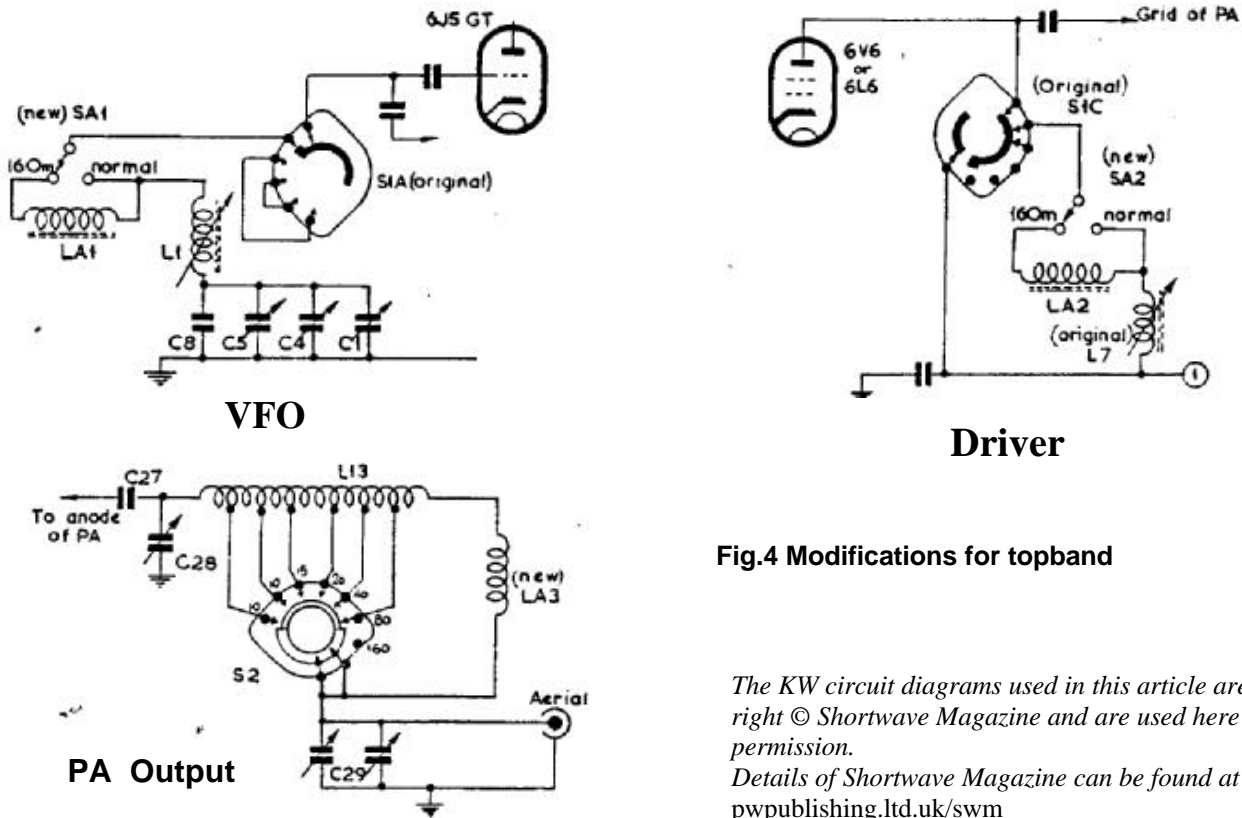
6J5 GT

(new) SA1

160m

normal

LA1

L1

S1A (original)

C8 C5 C4 C1

VFO

6V6 or 6L6

Grid of PA

(Original) S1C

(new) SA2

160m

normal

LA2

(original) L7

1

Driver

C27

To anode of PA

C28

L13

10 15 20 40 80 160 10

(new) LA3

S2

Aerial

C29

PA Output

Fig.4 Modifications for topband

The KW circuit diagrams used in this article are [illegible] right © Shortwave Magazine and are used here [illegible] permission.
Details of Shortwave Magazine can be found at pwpublishing.ltd.uk/swm